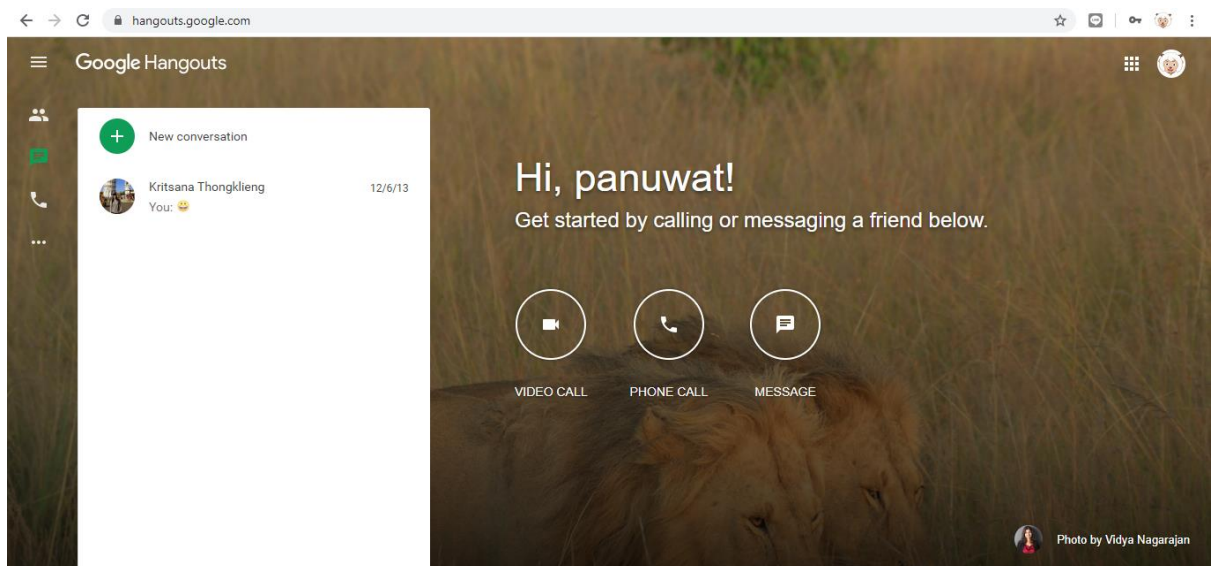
hangouts.google.com

Google Hangouts

New conversation

Kritsana Thongklieng 12/6/13
You: 😀

Hi, panuwat!
Get started by calling or messaging a friend below.

VIDEO CALL
PHONE CALL
MESSAGE

Photo by Vidya Nagarajan